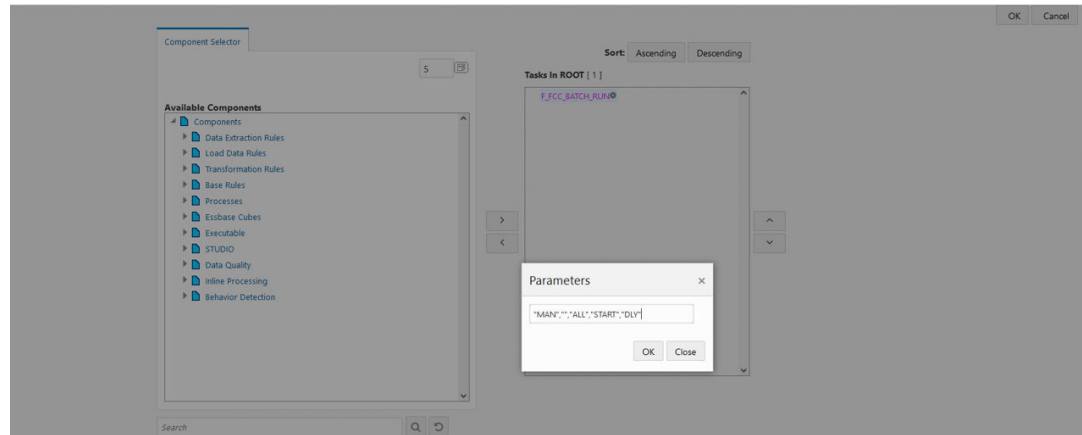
OK Cancel

Component Selector

S

Sort: Ascending Descending

Tasks In ROOT [ 1 ]

F_FCC_BATCH_RUN

Available Components

Components
Data Extraction Rules
Load Data Rules
Transformation Rules
Base Rules
Processes
Essbase Cubes
Executable
STUDIO
Data Quality
Inline Processing
Behavior Detection

>
<

Parameters ×

"MAN","","ALL","START","DLY"

OK Close

Search